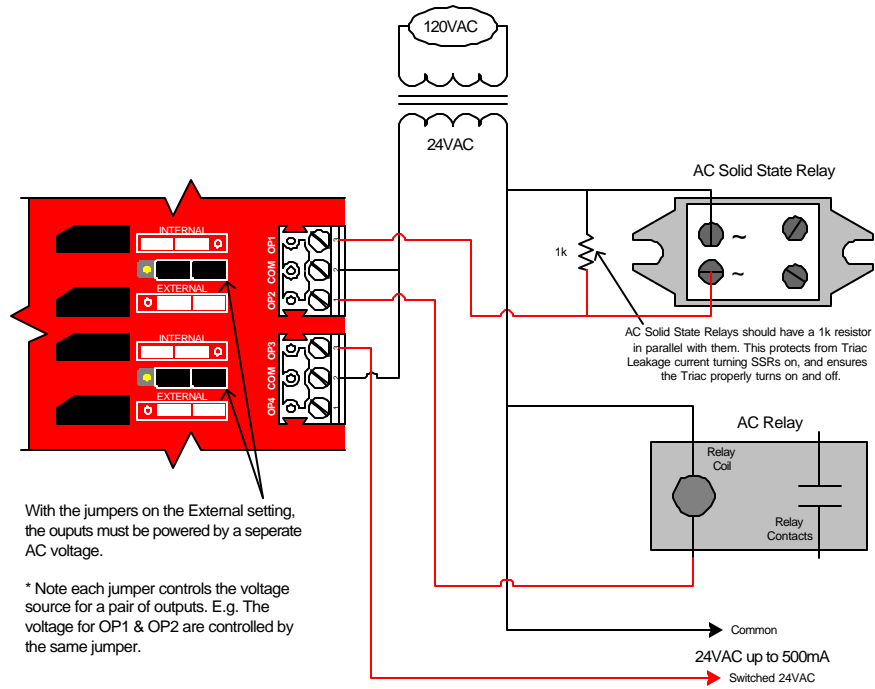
120VAC

24VAC

AC Solid State Relay

1k

INTERNAL

OP1

COM

EXTERNAL

OP2

INTERNAL

OP3

COM

EXTERNAL

OP4

~

~

AC Solid State Relays should have a 1k resistor in parallel with them. This protects from Triac Leakage current turning SSRs on, and ensures the Triac properly turns on and off.

AC Relay

Relay Coil

Relay Contacts

With the jumpers on the External setting, the ouputs must be powered by a seperate AC voltage.

* Note each jumper controls the voltage source for a pair of outputs. E.g. The voltage for OP1 & OP2 are controlled by the same jumper.

Common

24VAC up to 500mA

Switched 24VAC